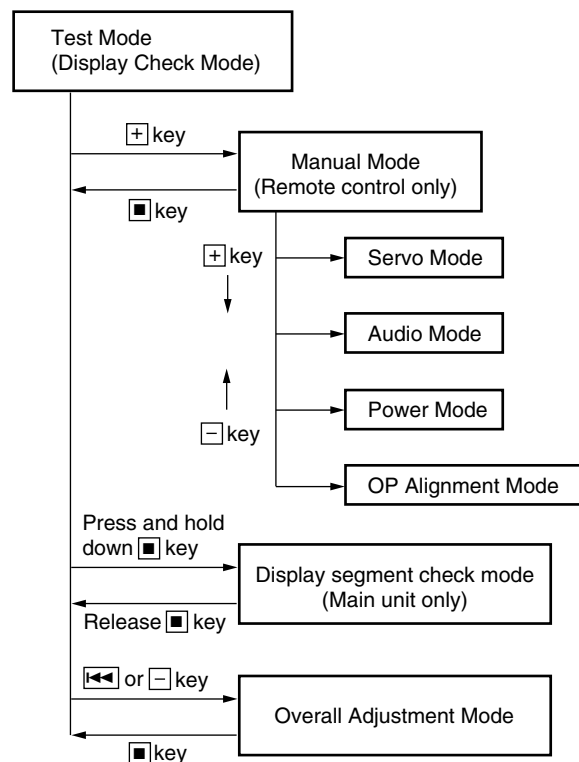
Test Mode
(Display Check Mode)

+ key

Manual Mode
(Remote control only)

■ key

+ key

Servo Mode

Audio Mode

Power Mode

− key

OP Alignment Mode

Press and hold down ■ key

Display segment check mode
(Main unit only)

Release ■ key

⏮ or − key

Overall Adjustment Mode

■ key